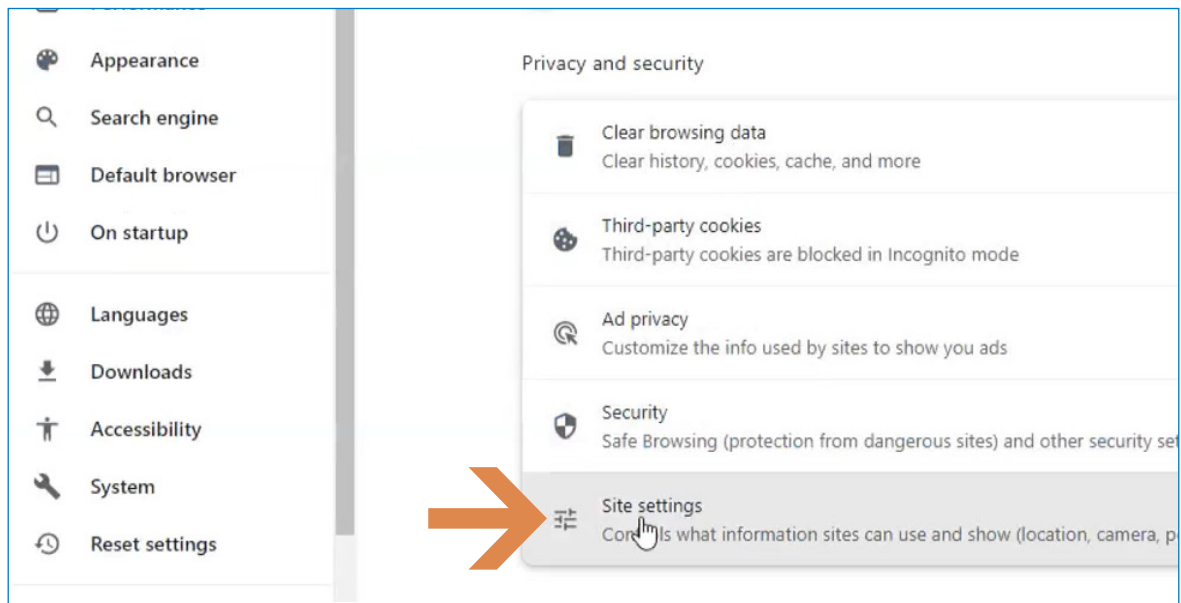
Appearance
Search engine
Default browser
On startup
Languages
Downloads
Accessibility
System
Reset settings

Privacy and security

Clear browsing data
Clear history, cookies, cache, and more

Third-party cookies
Third-party cookies are blocked in Incognito mode

Ad privacy
Customize the info used by sites to show you ads

Security
Safe Browsing (protection from dangerous sites) and other security se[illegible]

Site settings
Co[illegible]ls what information sites can use and show (location, camera, p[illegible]